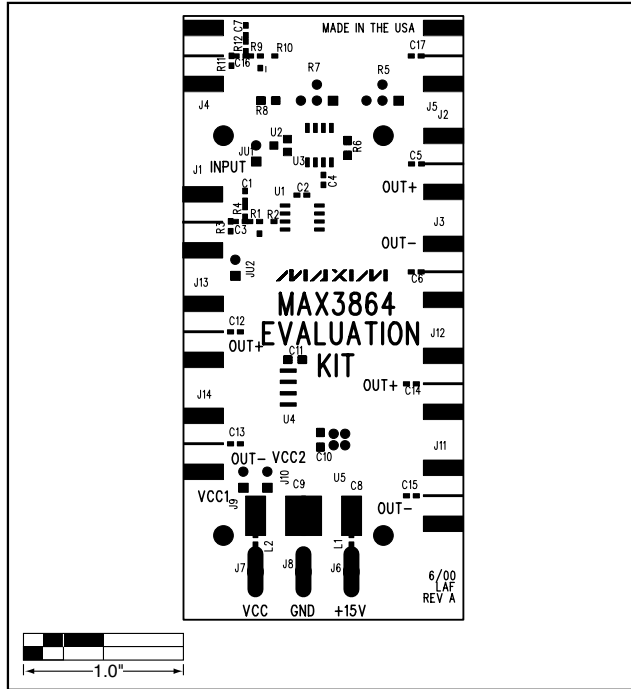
MADE IN THE USA

R12 C7
R9 R10
R11 C16
C17
R7 R5
J4 R8
J5 J2
U2 R6
JU1
J1 INPUT
U3 C4
C5
C1
U1 C2
OUT+
R4 R1 R2
R3 C3
J3
OUT−
JU2
MAXIM
C6
J13
MAX3864
EVALUATION
KIT
C12
OUT+
J12
C11
OUT+ C14
U4
J14
C13
C10
J11
OUT− VCC2
U5 C8
J10 C9
C15
VCC1
J9
OUT−
L2
L1
J7 J8 J6
6/00
LAF
REV A
VCC GND +15V
1.0"